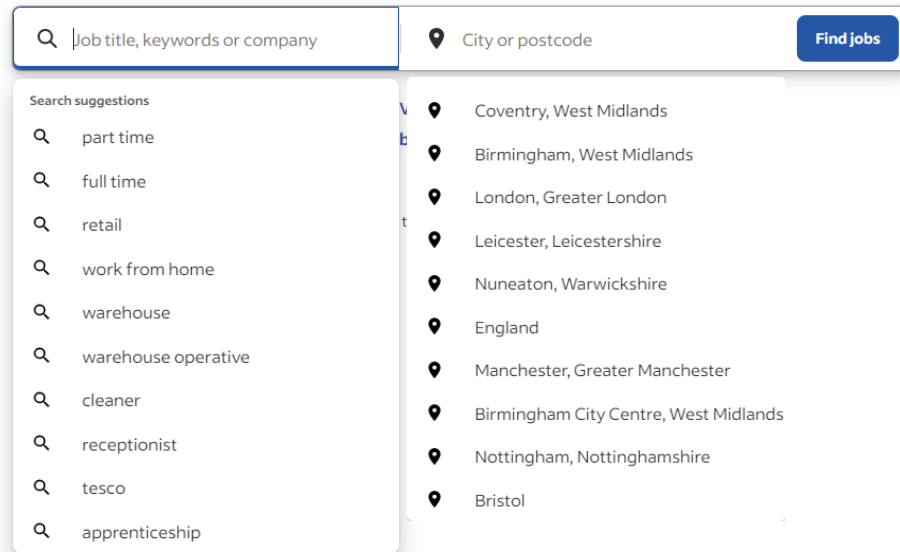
Job title, keywords or company

City or postcode

Find jobs

Search suggestions

part time

full time

retail

work from home

warehouse

warehouse operative

cleaner

receptionist

tesco

apprenticeship

Coventry, West Midlands

Birmingham, West Midlands

London, Greater London

Leicester, Leicestershire

Nuneaton, Warwickshire

England

Manchester, Greater Manchester

Birmingham City Centre, West Midlands

Nottingham, Nottinghamshire

Bristol